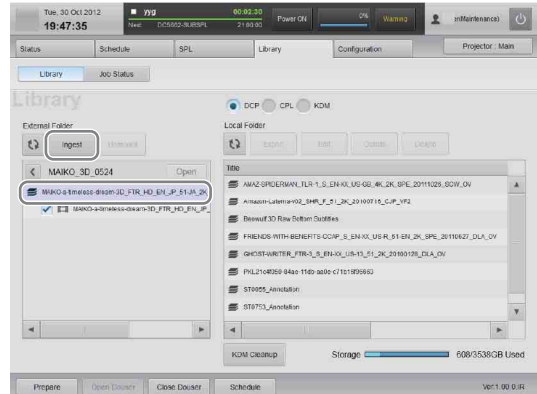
Tue, 30 Oct 2012
19:47:35

yyg
Next DC5602-SUBBP1
00:02:30
21:00:00
Power ON
0%
Warning
inMaintenance

Status
Schedule
SPL
Library
Configuration
Projector : Main

Library
Job Status

Library

DCP
CPL
KDM

External Folder
Ingest
Eject

MAIKO_3D_0524
Open

MAIKO-a-timeless-dream-3D_FTR_HD_EN_JP_51-JA_2K
MAIKO-a-timeless-dream-3D_FTR_HD_EN_JP_

Local Folder
Export
Edit
Delete

Title
AMAZ-SPIDERMAN_FLR-1_S_EN-XX_US-GB_4K_2K_SPE_20111026_SCW_OV
Amazon-Laterna-v02_SHR_F_51_2K_20100715_CJP_VF2
Beowulf 3D Raw Bottom Subtitles
FRIENDS-WITH-BENEFITS-CCAP_S_EN-XX_US-R_51-EN_2K_SPE_20110627_DLA_OV
GHOST-WRITER_FTR-3_S_EN-XX_US-13_51_2K_20100126_DLA_OV
PKL21c4f059-84a0-11db-ac0c-c71b1f9f6663
ST0055_Annotation
ST0753_Annotation

KDM Cleanup
Storage
608/3538GB Used

Prepare
Open Douser
Close Douser
Schedule
Ver1.00.0.R